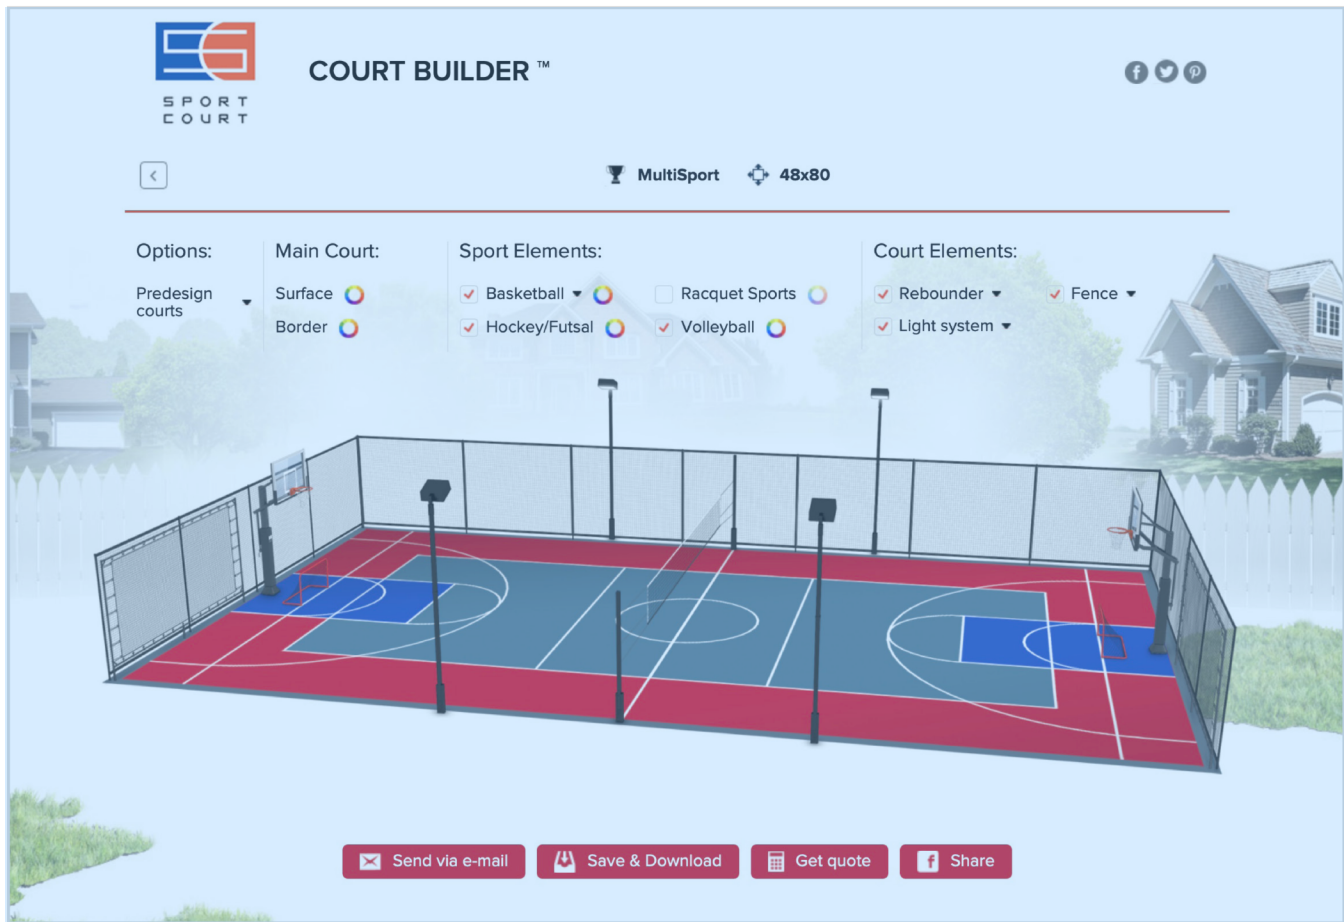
SPORT COURT

COURT BUILDER ™

MultiSport 48x80

Options:

Predesign courts

Main Court:

Surface

Border

Sport Elements:

Basketball

Racquet Sports

Hockey/Futsal

Volleyball

Court Elements:

Rebounder

Fence

Light system

Send via e-mail

Save & Download

Get quote

Share